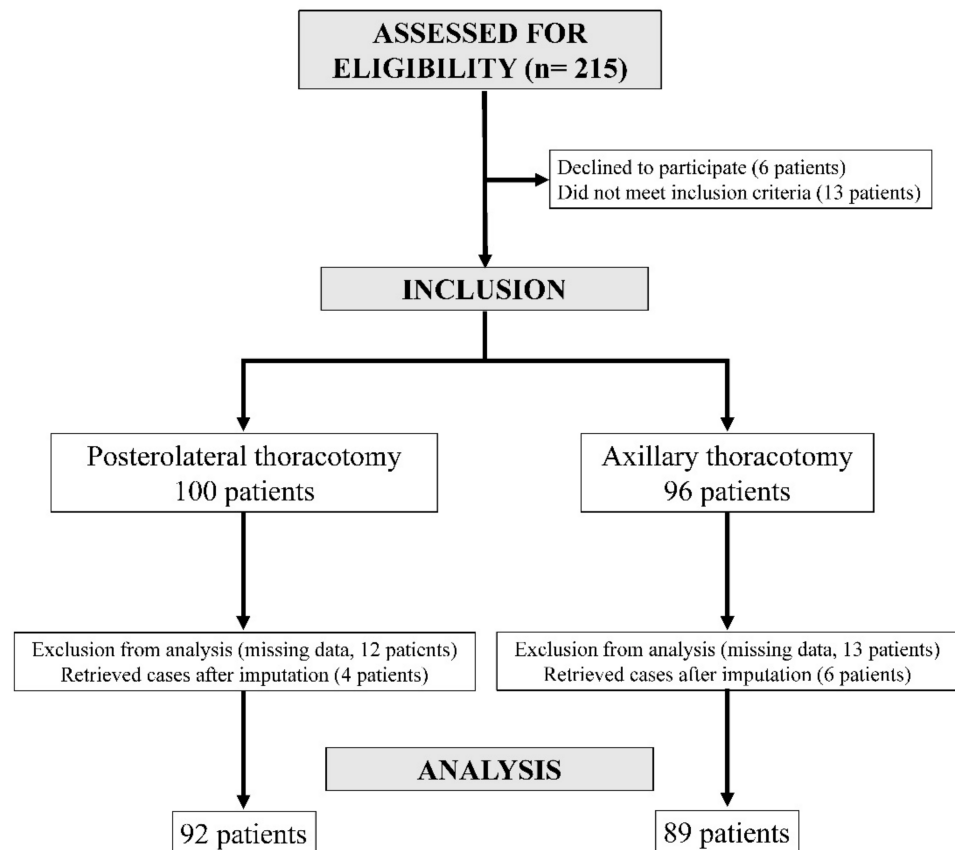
ASSESSED FOR ELIGIBILITY (n= 215)

Declined to participate (6 patients)
Did not meet inclusion criteria (13 patients)

INCLUSION

Posterolateral thoracotomy
100 patients

Axillary thoracotomy
96 patients

Exclusion from analysis (missing data, 12 patients)
Retrieved cases after imputation (4 patients)

Exclusion from analysis (missing data, 13 patients)
Retrieved cases after imputation (6 patients)

ANALYSIS

92 patients

89 patients